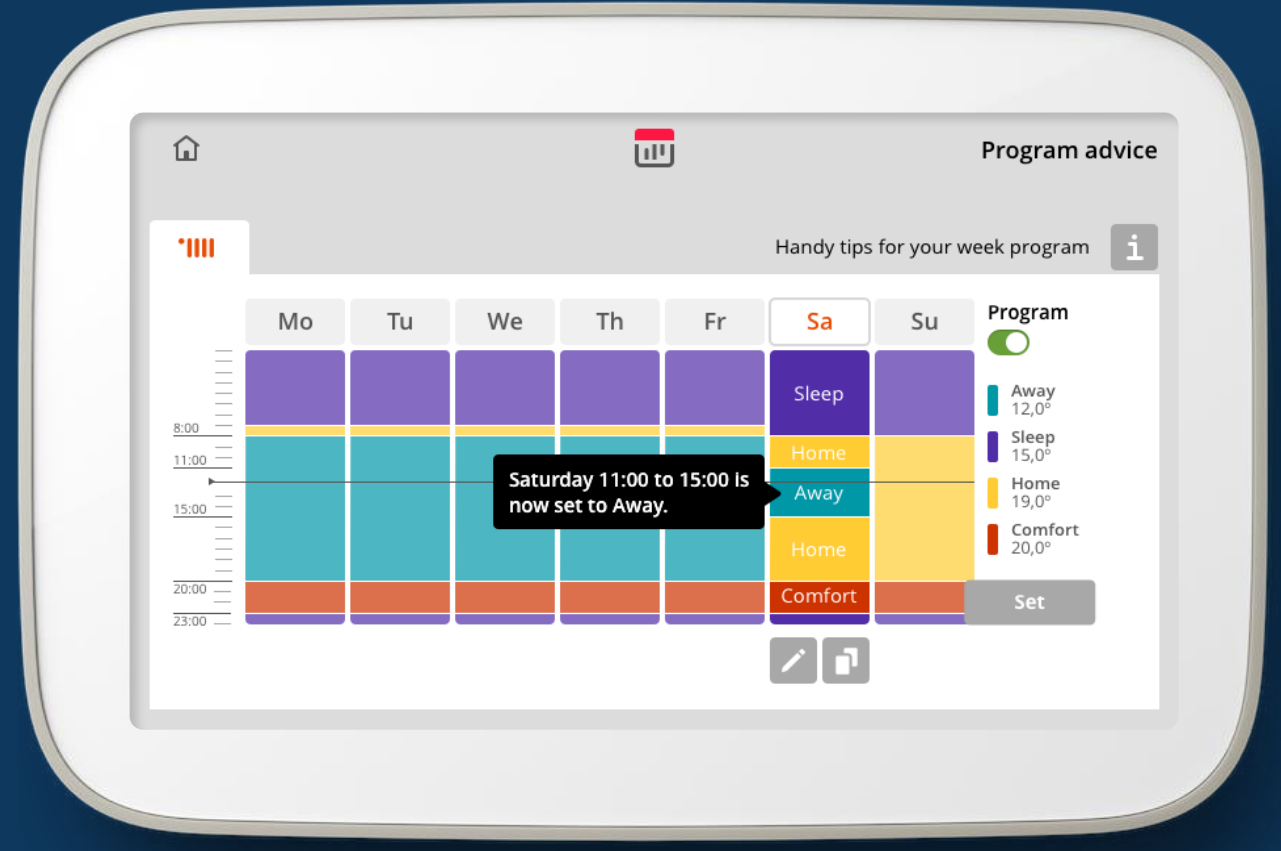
Program advice

Handy tips for your week program

i

Mo Tu We Th Fr Sa Su

8:00
11:00
15:00
20:00
23:00

Sleep
Home
Away
Home
Comfort

Saturday 11:00 to 15:00 is now set to Away.

Program

Away 12,0°
Sleep 15,0°
Home 19,0°
Comfort 20,0°

Set